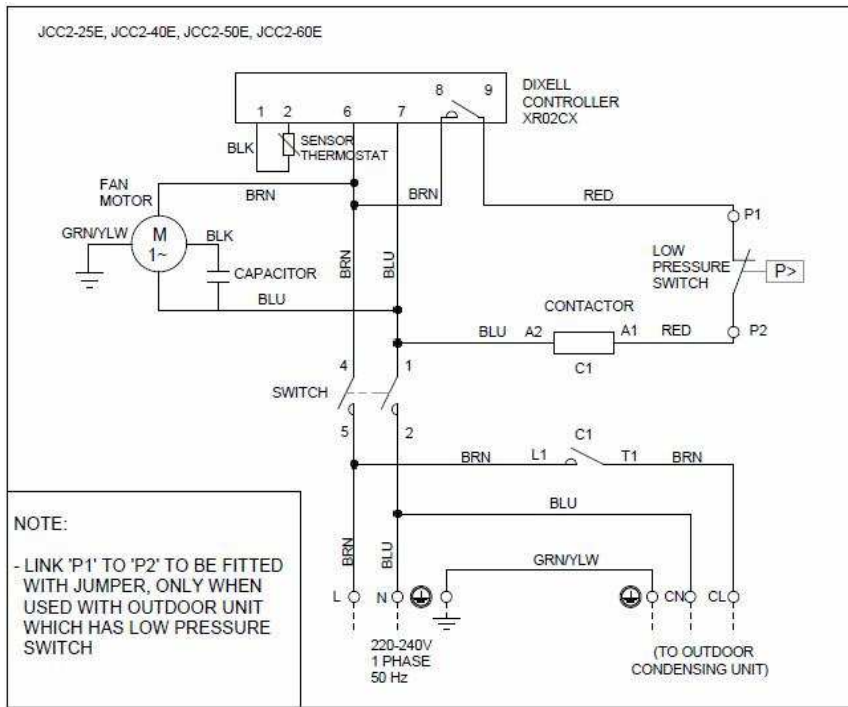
JCC2-25E, JCC2-40E, JCC2-50E, JCC2-60E

DIXELL CONTROLLER XR02CX

1 2 6 7 8 9

BLK

SENSOR THERMOSTAT

FAN MOTOR

BRN

BRN

RED

P1

GRN/YLW

M 1~

BLK

CAPACITOR

BRN

BLU

LOW PRESSURE SWITCH

P>

BLU

CONTACTOR

BLU A2 A1 RED

P2

C1

4 1

SWITCH

5 2

C1

BRN L1 T1 BRN

BLU

NOTE:

- LINK 'P1' TO 'P2' TO BE FITTED WITH JUMPER, ONLY WHEN USED WITH OUTDOOR UNIT WHICH HAS LOW PRESSURE SWITCH

GRN/YLW

BRN

BLU

L N CN CL

220-240V 1 PHASE 50 Hz

(TO OUTDOOR CONDENSING UNIT)